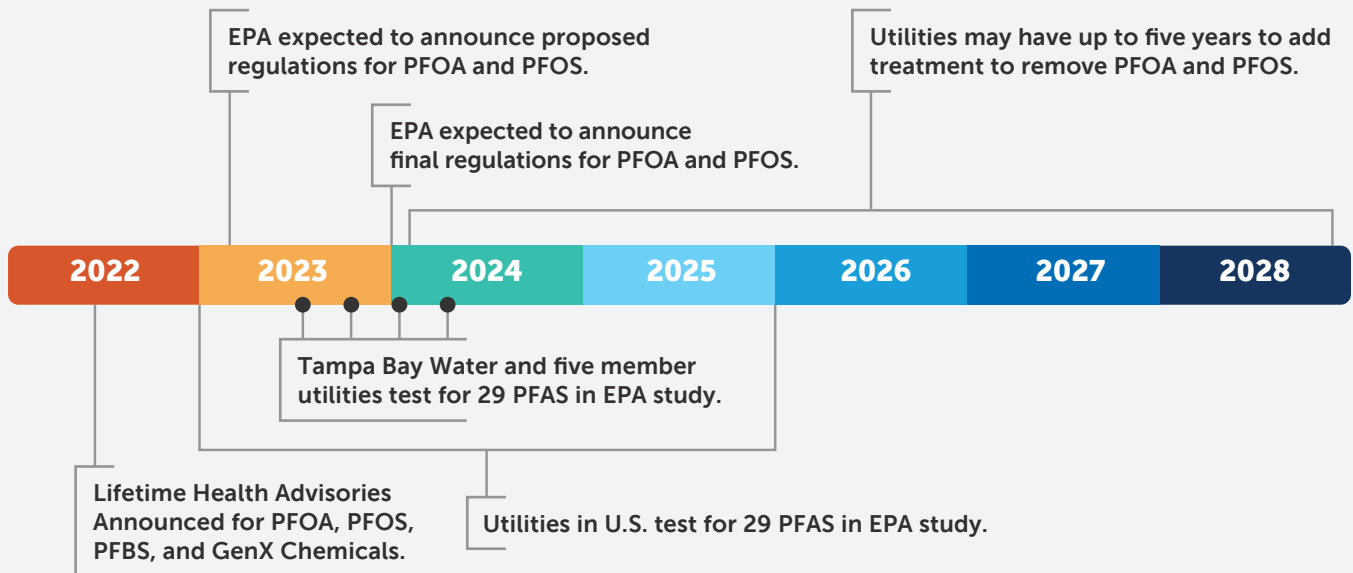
EPA expected to announce proposed regulations for PFOA and PFOS.

Utilities may have up to five years to add treatment to remove PFOA and PFOS.

EPA expected to announce final regulations for PFOA and PFOS.

2022
2023
2024
2025
2026
2027
2028

Tampa Bay Water and five member utilities test for 29 PFAS in EPA study.

Lifetime Health Advisories Announced for PFOA, PFOS, PFBS, and GenX Chemicals.

Utilities in U.S. test for 29 PFAS in EPA study.